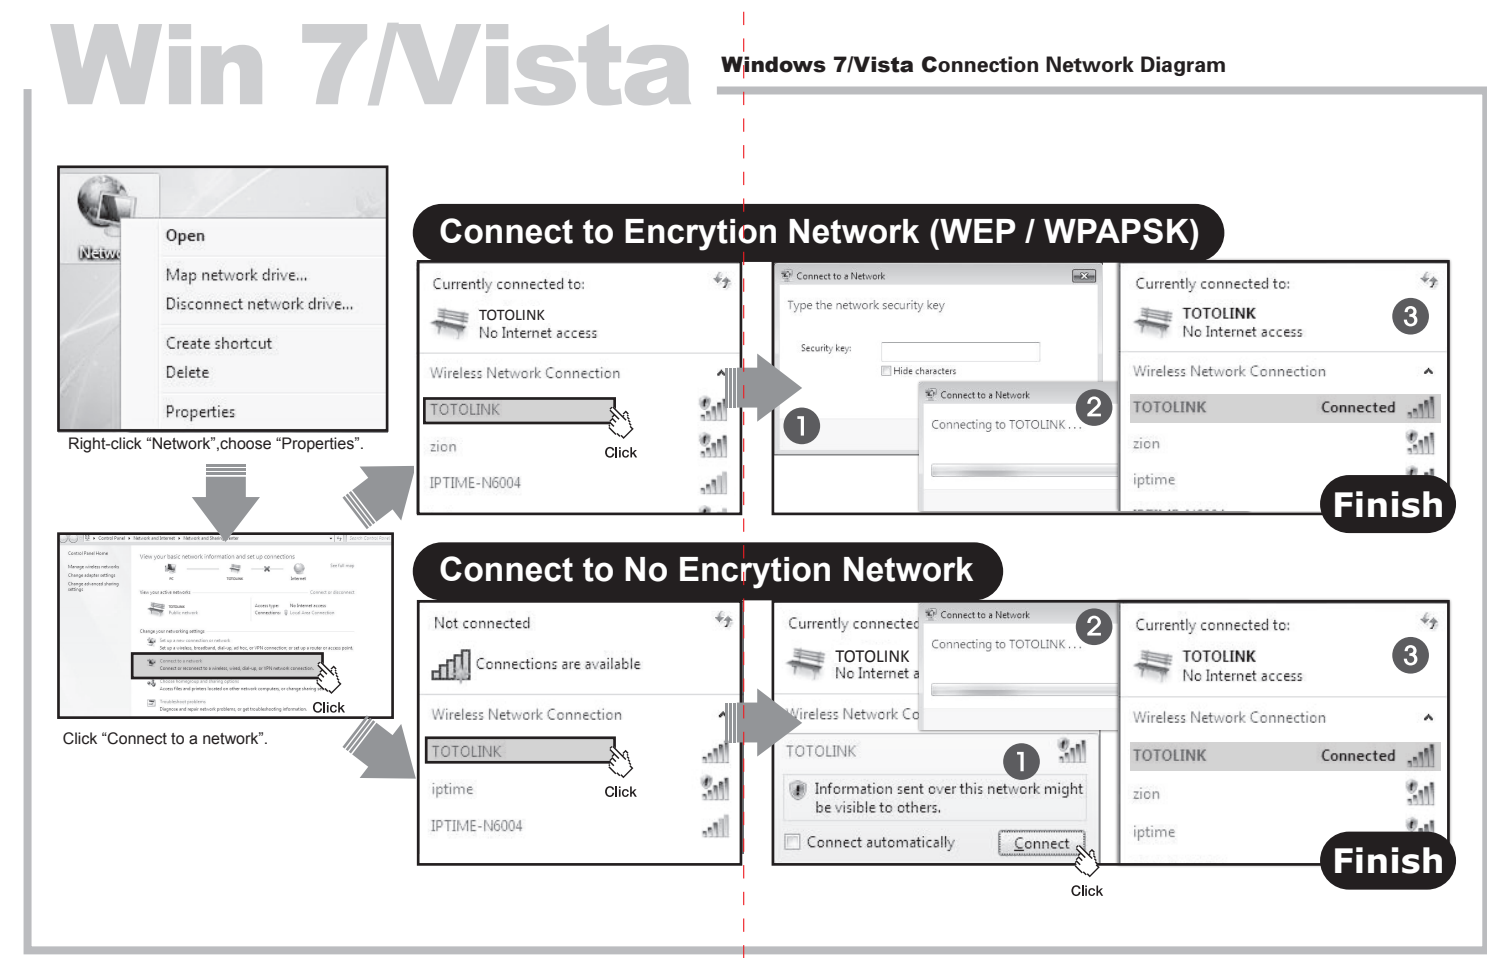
Win 7/Vista

Windows 7/Vista Connection Network Diagram

Netw

Open

Map network drive...

Disconnect network drive...

Create shortcut

Delete

Properties

Right-click "Network",choose "Properties".

Click

Click "Connect to a network".

Connect to Encrytion Network (WEP / WPAPSK)

Currently connected to:

TOTOLINK
No Internet access

Wireless Network Connection

TOTOLINK

Click

zion

IPTIME-N6004

Connect to a Network

Type the network security key

Security key:

Hide characters

1

Connect to a Network

Connecting to TOTOLINK...

2

Currently connected to:

TOTOLINK
No Internet access

3

Wireless Network Connection

TOTOLINK Connected

zion

iptime

Finish

Connect to No Encrytion Network

Not connected

Connections are available

Wireless Network Connection

TOTOLINK

Click

iptime

IPTIME-N6004

Currently connected

TOTOLINK
No Internet a

Connect to a Network

Connecting to TOTOLINK...

2

Wireless Network Co

TOTOLINK

1

Information sent over this network might be visible to others.

Connect automatically

Connect

Click

Currently connected to:

TOTOLINK
No Internet access

3

Wireless Network Connection

TOTOLINK Connected

zion

iptime

Finish